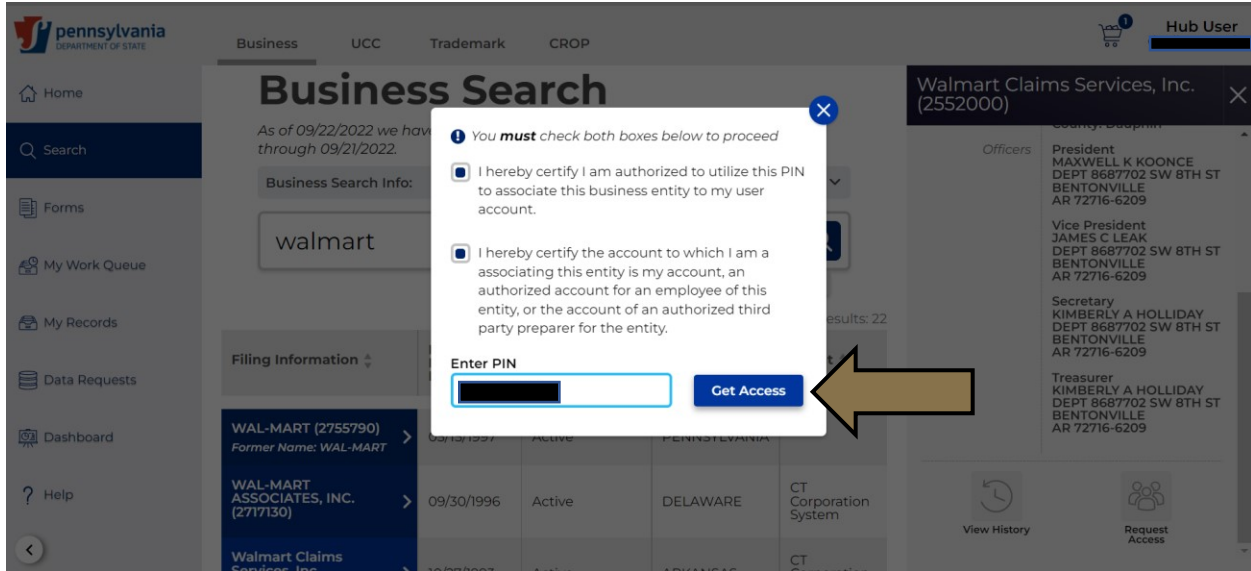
pennsylvania
DEPARTMENT OF STATE

Business UCC Trademark CROP

1
Hub User

Home
Search
Forms
My Work Queue
My Records
Data Requests
Dashboard
? Help

Business Search

As of 09/22/2022 we hav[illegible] through 09/21/2022.

Business Search Info:

walmart

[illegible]esults: 22

Filing Information

WAL-MART (2755790)
Former Name: WAL-MART
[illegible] Active PENNSYLVANIA

WAL-MART ASSOCIATES, INC. (2717130)
09/30/1996 Active DELAWARE CT Corporation System

Walmart Claims Services, Inc.
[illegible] CT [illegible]

You **must** check both boxes below to proceed

I hereby certify I am authorized to utilize this PIN to associate this business entity to my user account.

I hereby certify the account to which I am a associating this entity is my account, an authorized account for an employee of this entity, or the account of an authorized third party preparer for the entity.

Enter PIN

Get Access

Walmart Claims Services, Inc. (2552000)

County: Dauphin

Officers

President
MAXWELL K KOONCE
DEPT 8687702 SW 8TH ST
BENTONVILLE
AR 72716-6209

Vice President
JAMES C LEAK
DEPT 8687702 SW 8TH ST
BENTONVILLE
AR 72716-6209

Secretary
KIMBERLY A HOLLIDAY
DEPT 8687702 SW 8TH ST
BENTONVILLE
AR 72716-6209

Treasurer
KIMBERLY A HOLLIDAY
DEPT 8687702 SW 8TH ST
BENTONVILLE
AR 72716-6209

View History

Request Access